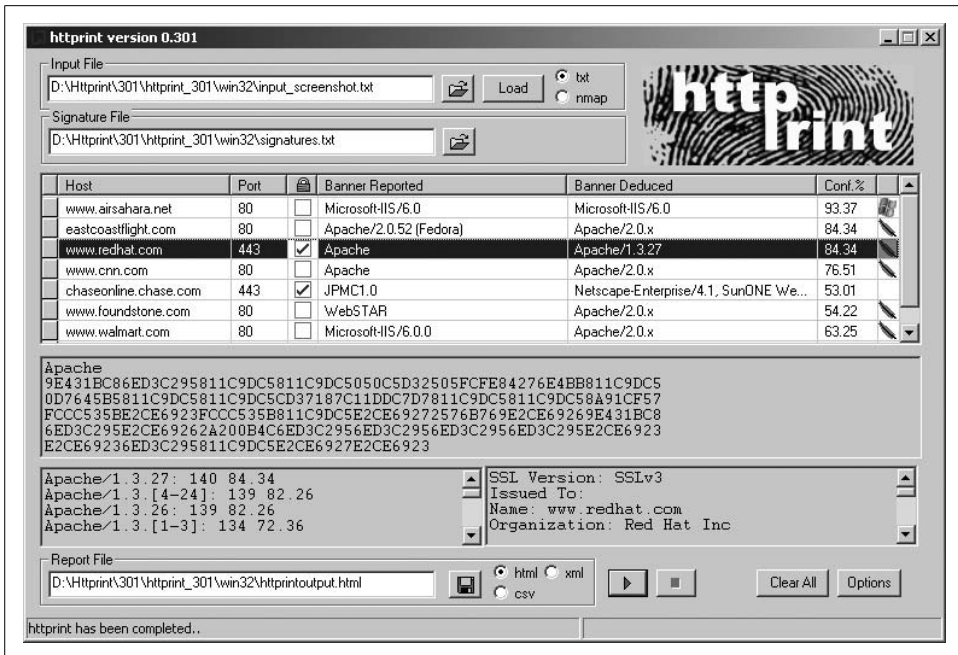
httprint version 0.301

Input File
D:\Httprint\301\httprint_301\win32\input_screenshot.txt
Load
txt
nmap

Signature File
D:\Httprint\301\httprint_301\win32\signatures.txt

httprint

| Host | Port | | Banner Reported | Banner Deduced | Conf.% |
|---|---|---|---|---|---|
| www.airsahara.net | 80 | | Microsoft-IIS/6.0 | Microsoft-IIS/6.0 | 93.37 |
| eastcoastflight.com | 80 | | Apache/2.0.52 (Fedora) | Apache/2.0.x | 84.34 |
| www.redhat.com | 443 | ✓ | Apache | Apache/1.3.27 | 84.34 |
| www.cnn.com | 80 | | Apache | Apache/2.0.x | 76.51 |
| chaseonline.chase.com | 443 | ✓ | JPMC1.0 | Netscape-Enterprise/4.1, SunONE We... | 53.01 |
| www.foundstone.com | 80 | | WebSTAR | Apache/2.0.x | 54.22 |
| www.walmart.com | 80 | | Microsoft-IIS/6.0.0 | Apache/2.0.x | 63.25 |

Apache
9E431BC86ED3C295811C9DC5811C9DC5050C5D32505FCFE84276E4BB811C9DC5
0D7645B5811C9DC5811C9DC5CD37187C11DDC7D7811C9DC5811C9DC58A91CF57
FCCC535BE2CE6923FCCC535B811C9DC5E2CE69272576B769E2CE69269E431BC8
6ED3C295E2CE69262A200B4C6ED3C2956ED3C2956ED3C2956ED3C295E2CE6923
E2CE69236ED3C295811C9DC5E2CE6927E2CE6923

Apache/1.3.27: 140 84.34
Apache/1.3.[4-24]: 139 82.26
Apache/1.3.26: 139 82.26
Apache/1.3.[1-3]: 134 72.36

SSL Version: SSLv3
Issued To:
Name: www.redhat.com
Organization: Red Hat Inc

Report File
D:\Httprint\301\httprint_301\win32\httprintoutput.html
html
xml
csv
Clear All
Options

httprint has been completed..